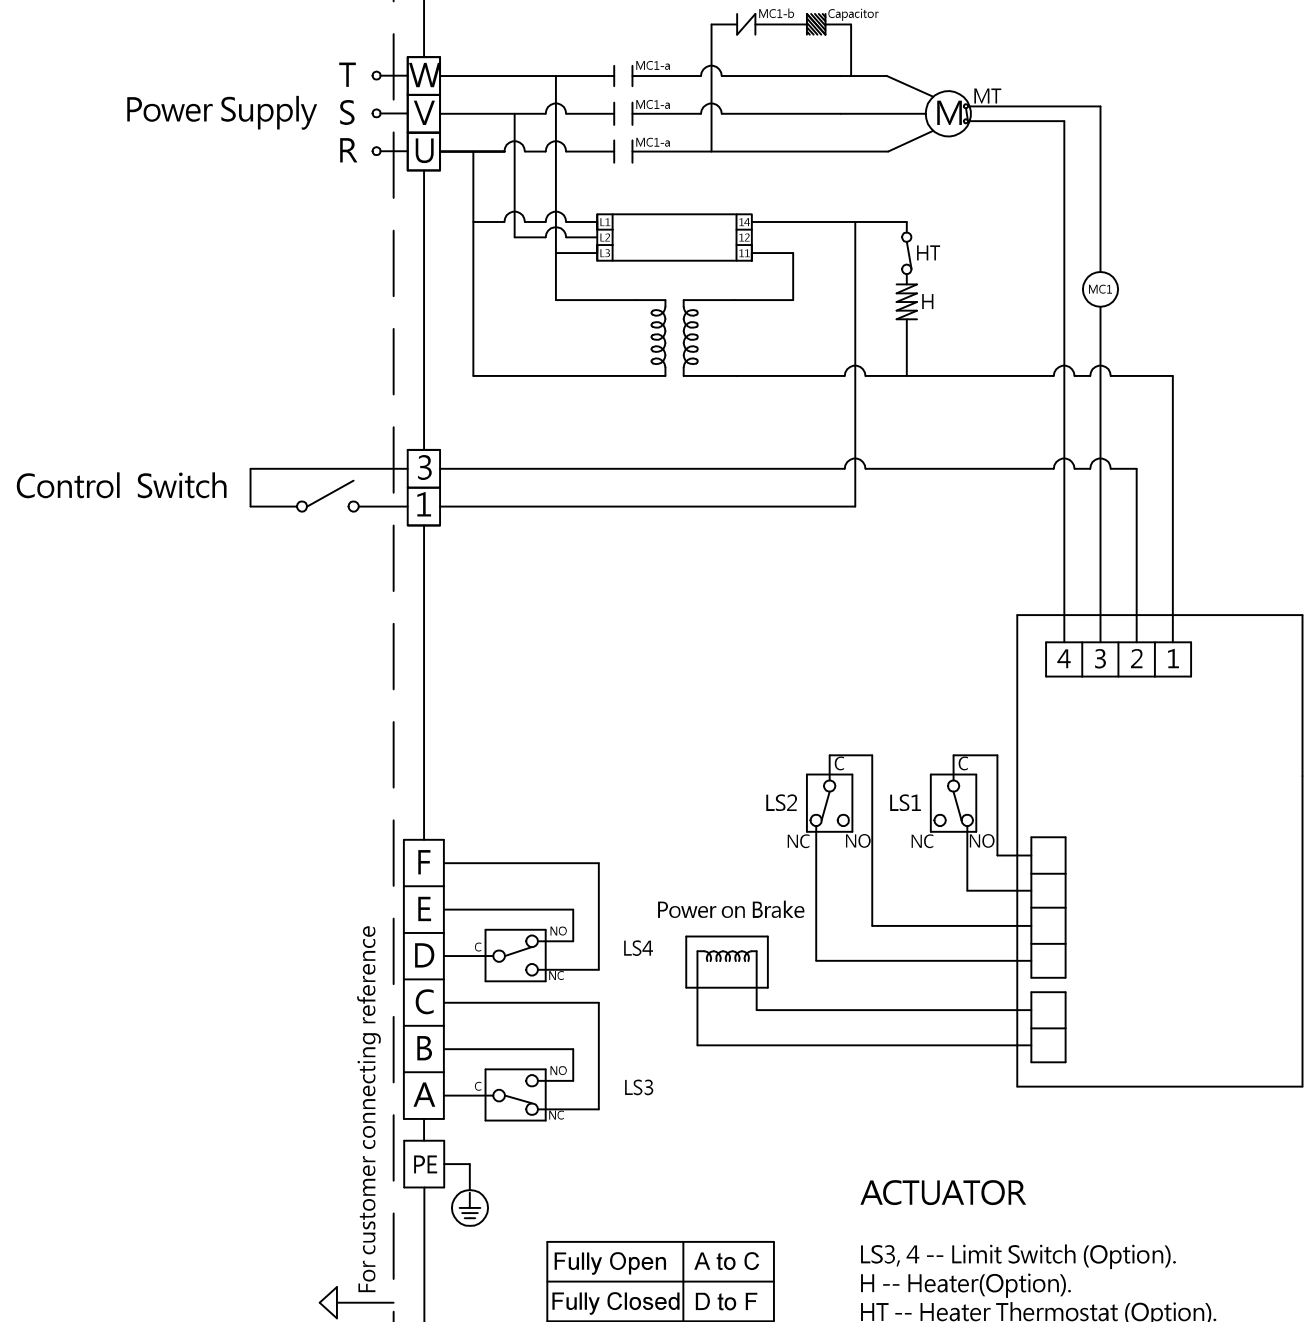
MC1-b
Capacitor
T
S
R
Power Supply
W
V
U
MC1-a
MC1-a
MC1-a
M
MT
L1
L2
L3
14
12
11
HT
H
MC1
Control Switch
3
1
4
3
2
1
C
C
LS2
LS1
NC
NO
NC
NO
F
E
D
C
B
A
PE
NO
C
NC
LS4
Power on Brake
NO
C
NC
LS3
For customer connecting reference
ACTUATOR

| Fully Open | A to C |
|---|---|
| Fully Closed | D to F |

LS3, 4 -- Limit Switch (Option).
H -- Heater(Option).
HT -- Heater Thermostat (Option).